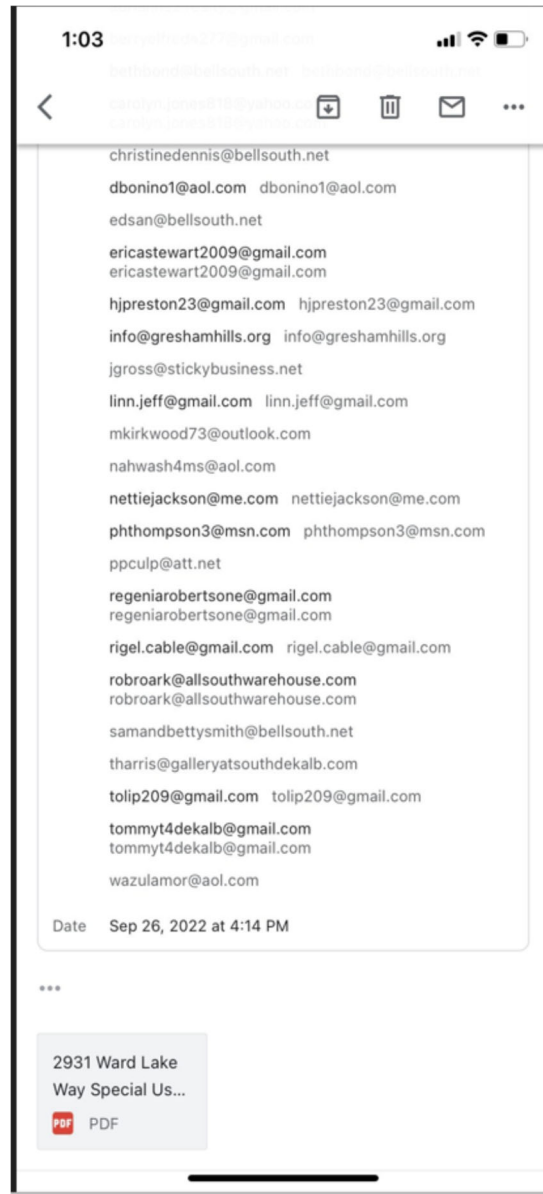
1:03

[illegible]

bethbond@bellsouth.net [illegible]

carolyn.jones818@yahoo.com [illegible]

christinedennis@bellsouth.net

dbonino1@aol.com dbonino1@aol.com

edsan@bellsouth.net

ericastewart2009@gmail.com ericastewart2009@gmail.com

hjpreston23@gmail.com hjpreston23@gmail.com

info@greshamhills.org info@greshamhills.org

jgross@stickybusiness.net

linn.jeff@gmail.com linn.jeff@gmail.com

mkirkwood73@outlook.com

nahwash4ms@aol.com

nettiejackson@me.com nettiejackson@me.com

phthompson3@msn.com phthompson3@msn.com

ppculp@att.net

regeniarobertsone@gmail.com regeniarobertsone@gmail.com

rigel.cable@gmail.com rigel.cable@gmail.com

robroark@allsouthwarehouse.com robroark@allsouthwarehouse.com

samandbettysmith@bellsouth.net

tharris@galleryatsouthdekalb.com

tolip209@gmail.com tolip209@gmail.com

tommyt4dekalb@gmail.com tommyt4dekalb@gmail.com

wazulamor@aol.com

Date Sep 26, 2022 at 4:14 PM

•••

2931 Ward Lake Way Special Us...

PDF PDF